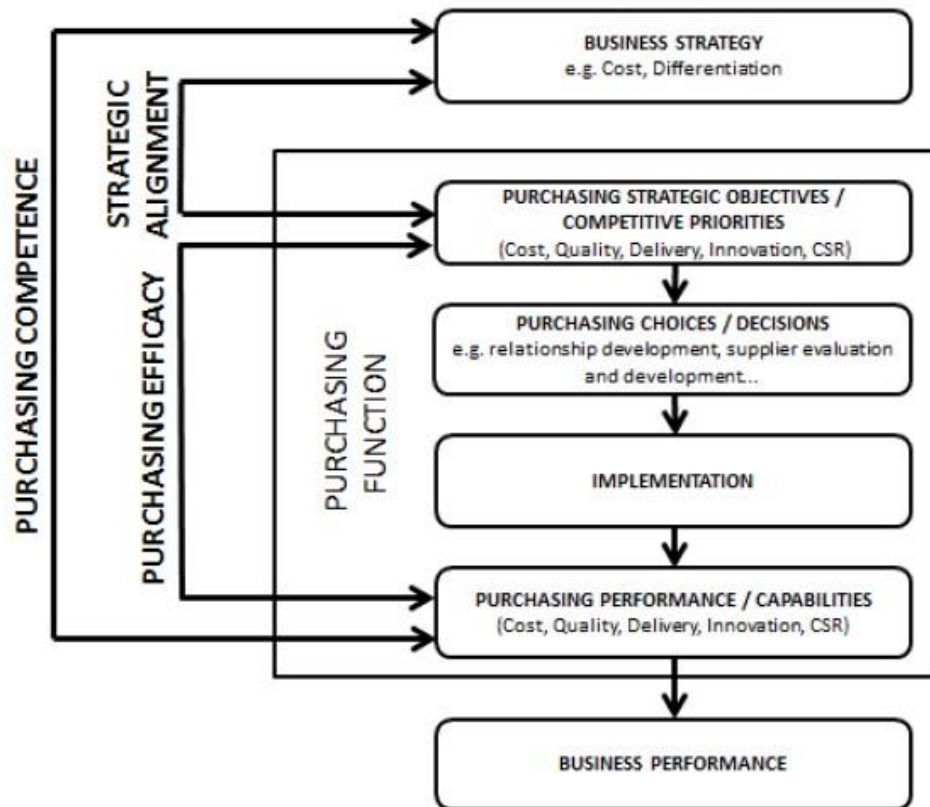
PURCHASING COMPETENCE

STRATEGIC ALIGNMENT

PURCHASING EFFICACY

PURCHASING FUNCTION

BUSINESS STRATEGY
e.g. Cost, Differentiation

PURCHASING STRATEGIC OBJECTIVES / COMPETITIVE PRIORITIES
(Cost, Quality, Delivery, Innovation, CSR)

PURCHASING CHOICES / DECISIONS
e.g. relationship development, supplier evaluation and development...

IMPLEMENTATION

PURCHASING PERFORMANCE / CAPABILITIES
(Cost, Quality, Delivery, Innovation, CSR)

BUSINESS PERFORMANCE